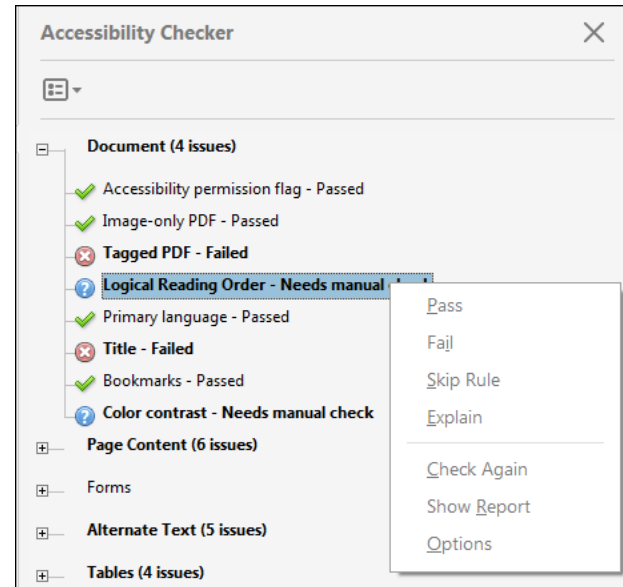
Accessibility Checker

Document (4 issues)

Accessibility permission flag - Passed

Image-only PDF - Passed

Tagged PDF - Failed

Logical Reading Order - Needs manual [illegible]

Primary language - Passed

Title - Failed

Bookmarks - Passed

Color contrast - Needs manual check

Page Content (6 issues)

Forms

Alternate Text (5 issues)

Tables (4 issues)

Pass

Fail

Skip Rule

Explain

Check Again

Show Report

Options